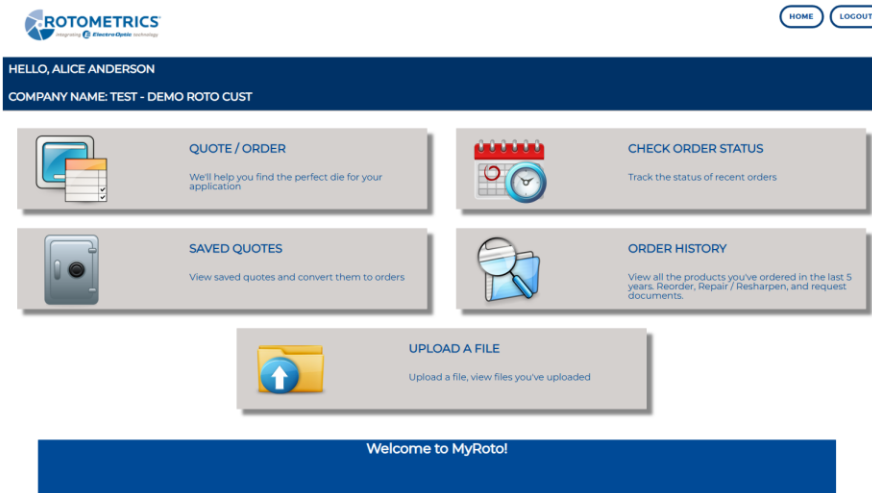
ROTOMETRICS
Integrating ElectroOptic technology

HOME
LOGOUT

HELLO, ALICE ANDERSON

COMPANY NAME: TEST - DEMO ROTO CUST

QUOTE / ORDER

We'll help you find the perfect die for your application

CHECK ORDER STATUS

Track the status of recent orders

SAVED QUOTES

View saved quotes and convert them to orders

ORDER HISTORY

View all the products you've ordered in the last 5 years. Reorder, Repair / Resharpen, and request documents.

UPLOAD A FILE

Upload a file, view files you've uploaded

Welcome to MyRoto!